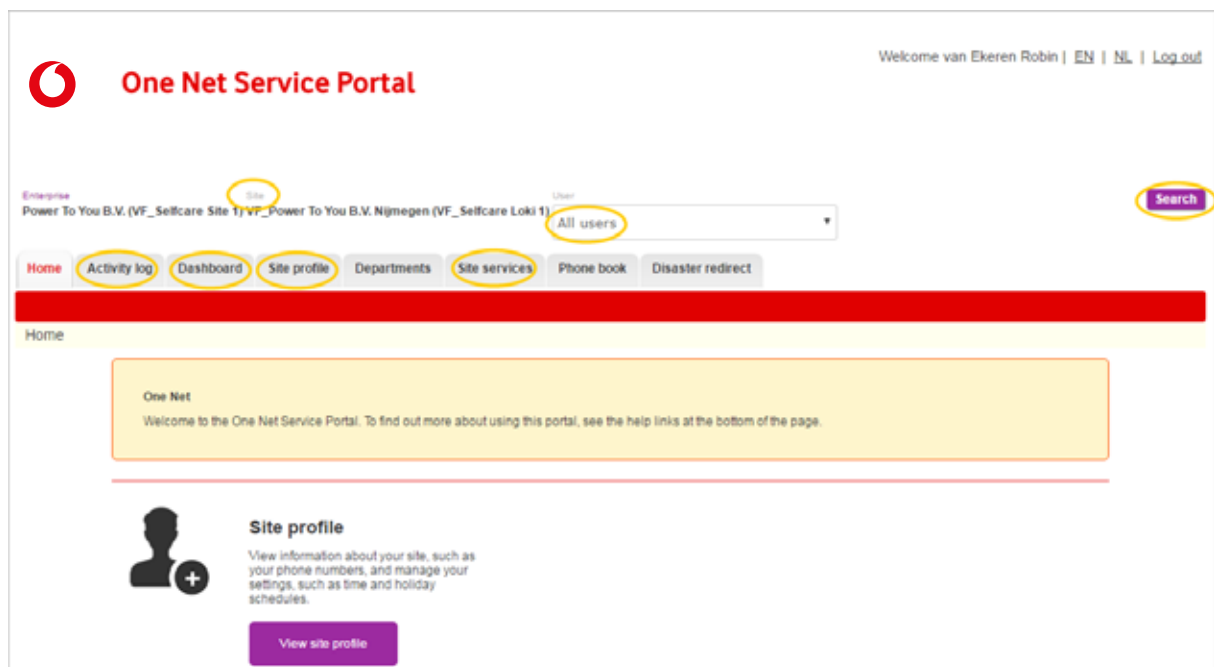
One Net Service Portal

Welcome van Ekeren Robin | EN | NL | Log out

Enterprise
Power To You B.V. (VF_Selfcare Site 1)

Site
VF_Power To You B.V. Nijmegen (VF_Selfcare Loki 1)

User
All users

Search

Home | Activity log | Dashboard | Site profile | Departments | Site services | Phone book | Disaster redirect

Home

One Net
Welcome to the One Net Service Portal. To find out more about using this portal, see the help links at the bottom of the page.

Site profile
View information about your site, such as your phone numbers, and manage your settings, such as time and holiday schedules.

View site profile